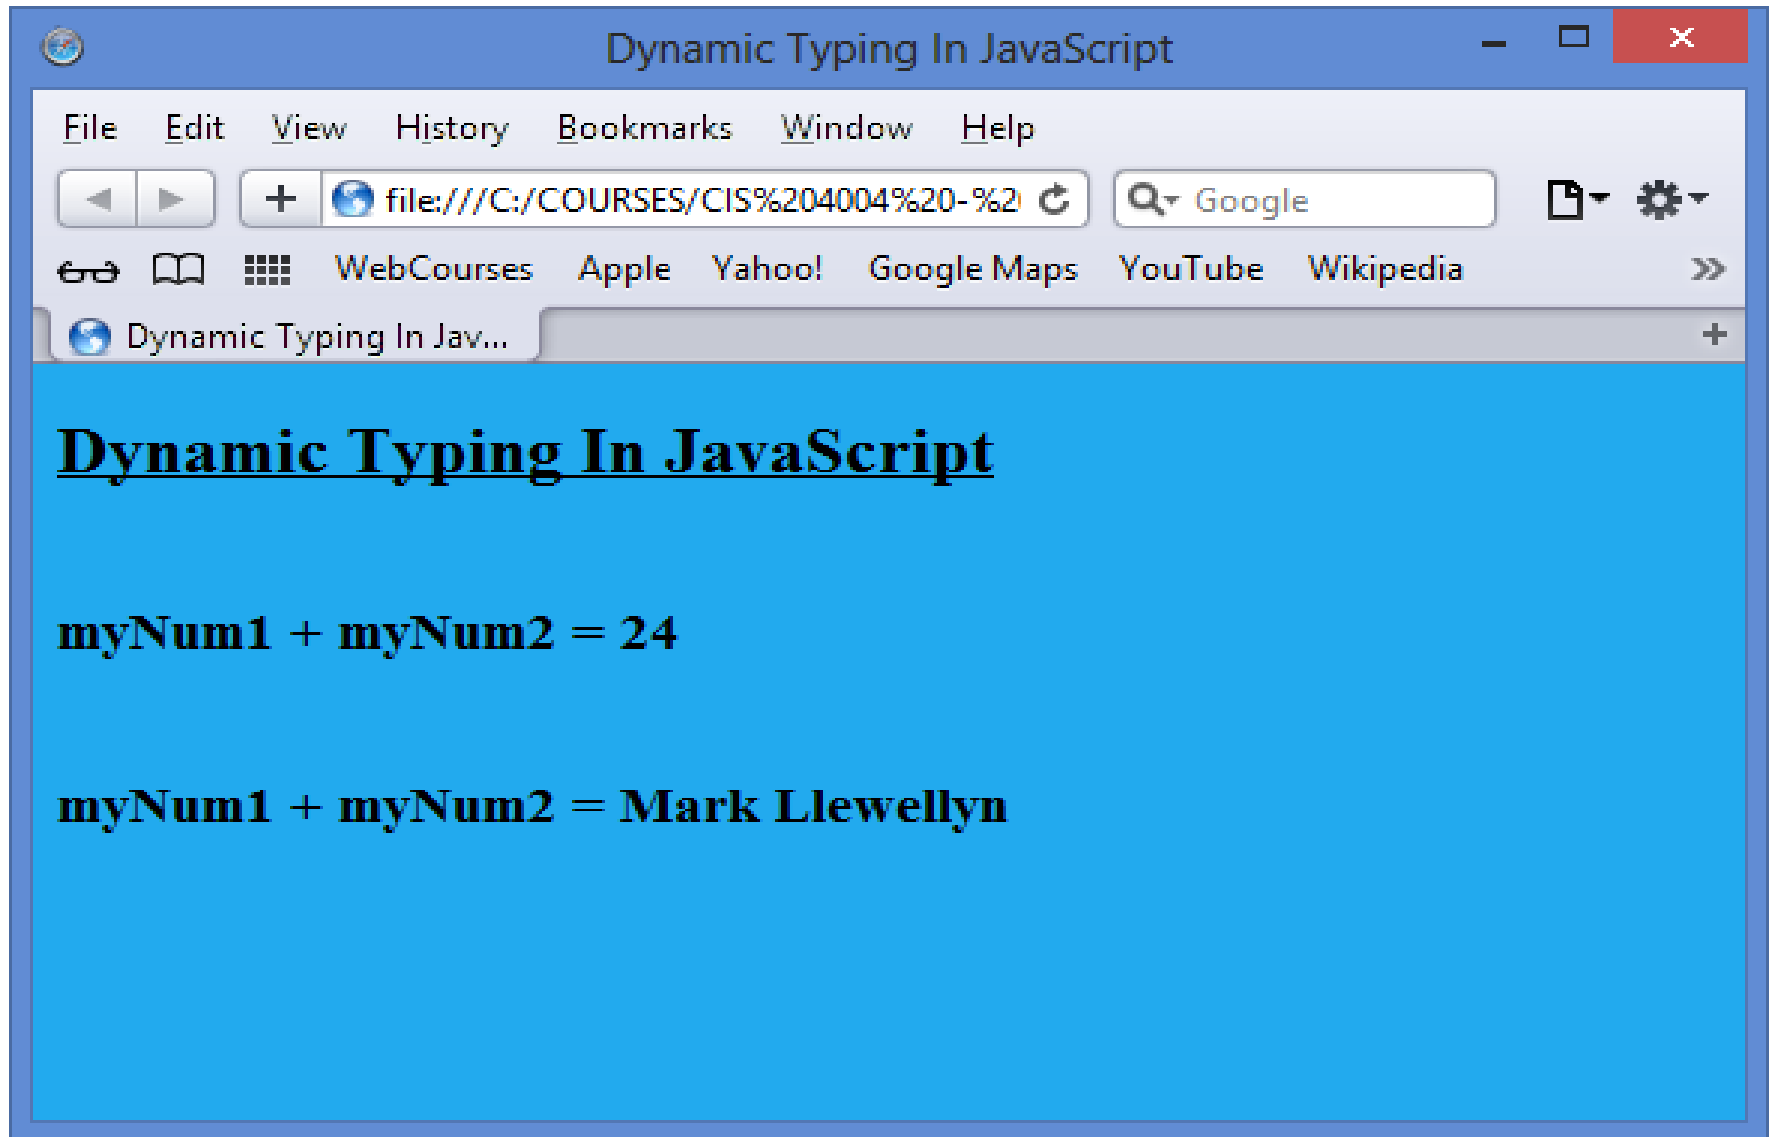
Dynamic Typing In JavaScript

File Edit View History Bookmarks Window Help

file:///C:/COURSES/CIS%204004%20-%2

Google

WebCourses Apple Yahoo! Google Maps YouTube Wikipedia

Dynamic Typing In Jav...

Dynamic Typing In JavaScript

myNum1 + myNum2 = 24

myNum1 + myNum2 = Mark Llewellyn